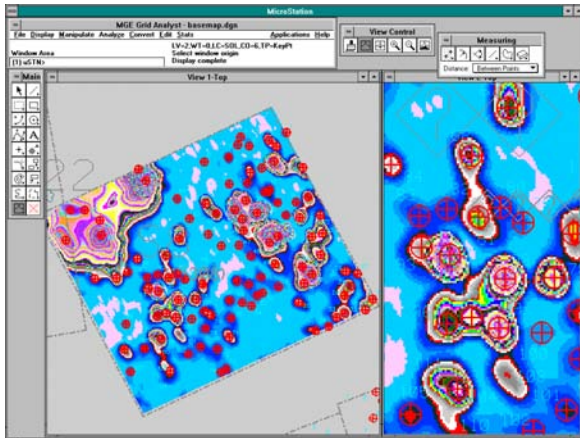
MicroStation

MGE Grid Analyst - basemap.dgn

File Display Manipulate Analyze Convert Edit Stats Applications Help

Window Area
(1) <STN>

LV=2,WT=0,LC=SOL,CO=6,TP=KeyPt
Select window origin
Display complete

View Control

Measuring

Distance: Between Points

Main

View 1-Top

View 2-Top